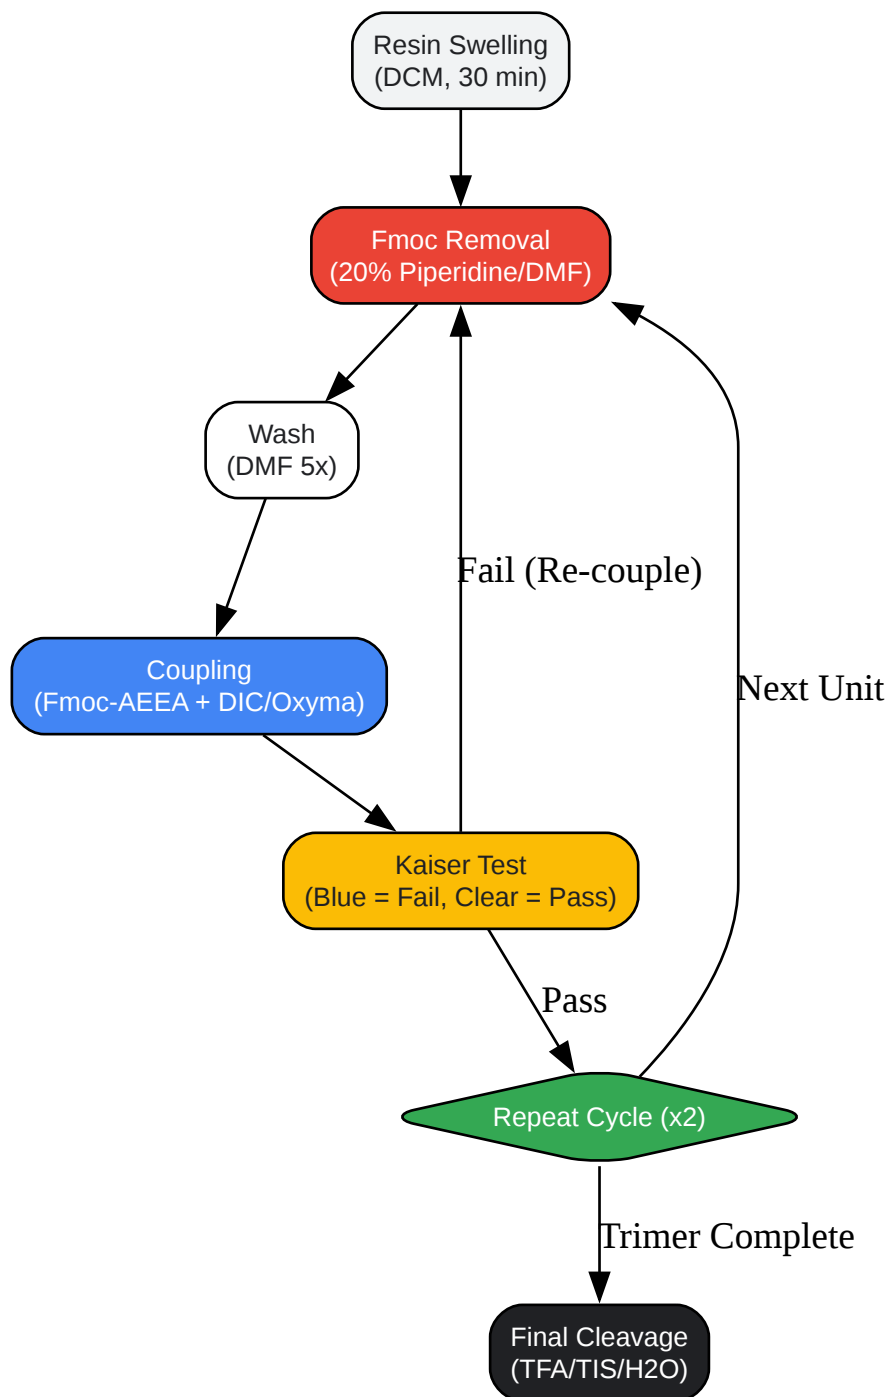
Resin Swelling
(DCM, 30 min)

Fmoc Removal
(20% Piperidine/DMF)

Wash
(DMF 5x)

Fail (Re-couple)

Coupling
(Fmoc-AEEA + DIC/Oxyma)

Next Unit

Kaiser Test
(Blue = Fail, Clear = Pass)

Pass

Repeat Cycle (x2)

Trimer Complete

Final Cleavage
(TFA/TIS/H2O)